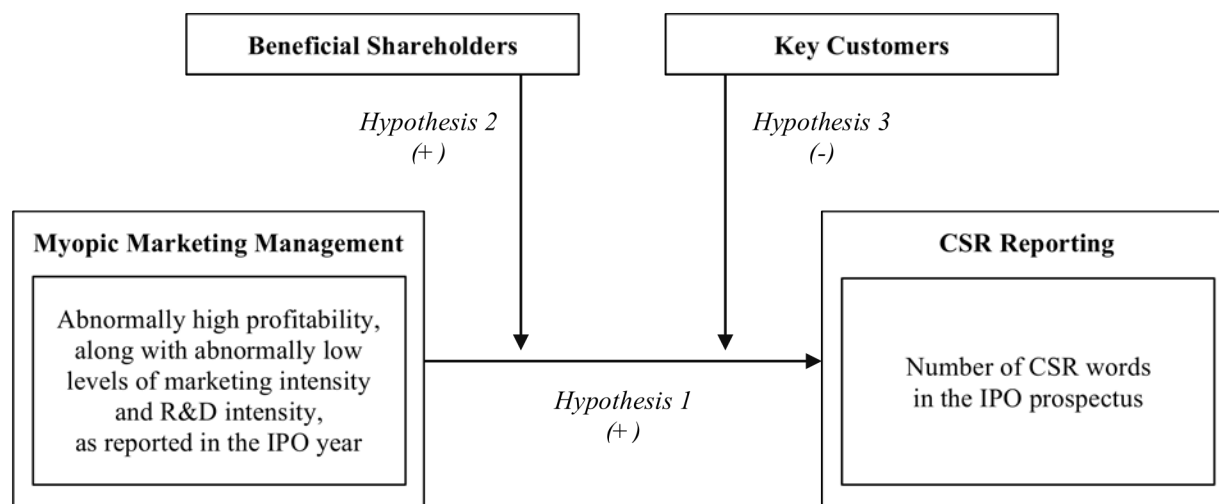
Beneficial Shareholders

Key Customers

Hypothesis 2
(+)

Hypothesis 3
(-)

Myopic Marketing Management

Abnormally high profitability, along with abnormally low levels of marketing intensity and R&D intensity, as reported in the IPO year

Hypothesis 1
(+)

CSR Reporting

Number of CSR words in the IPO prospectus